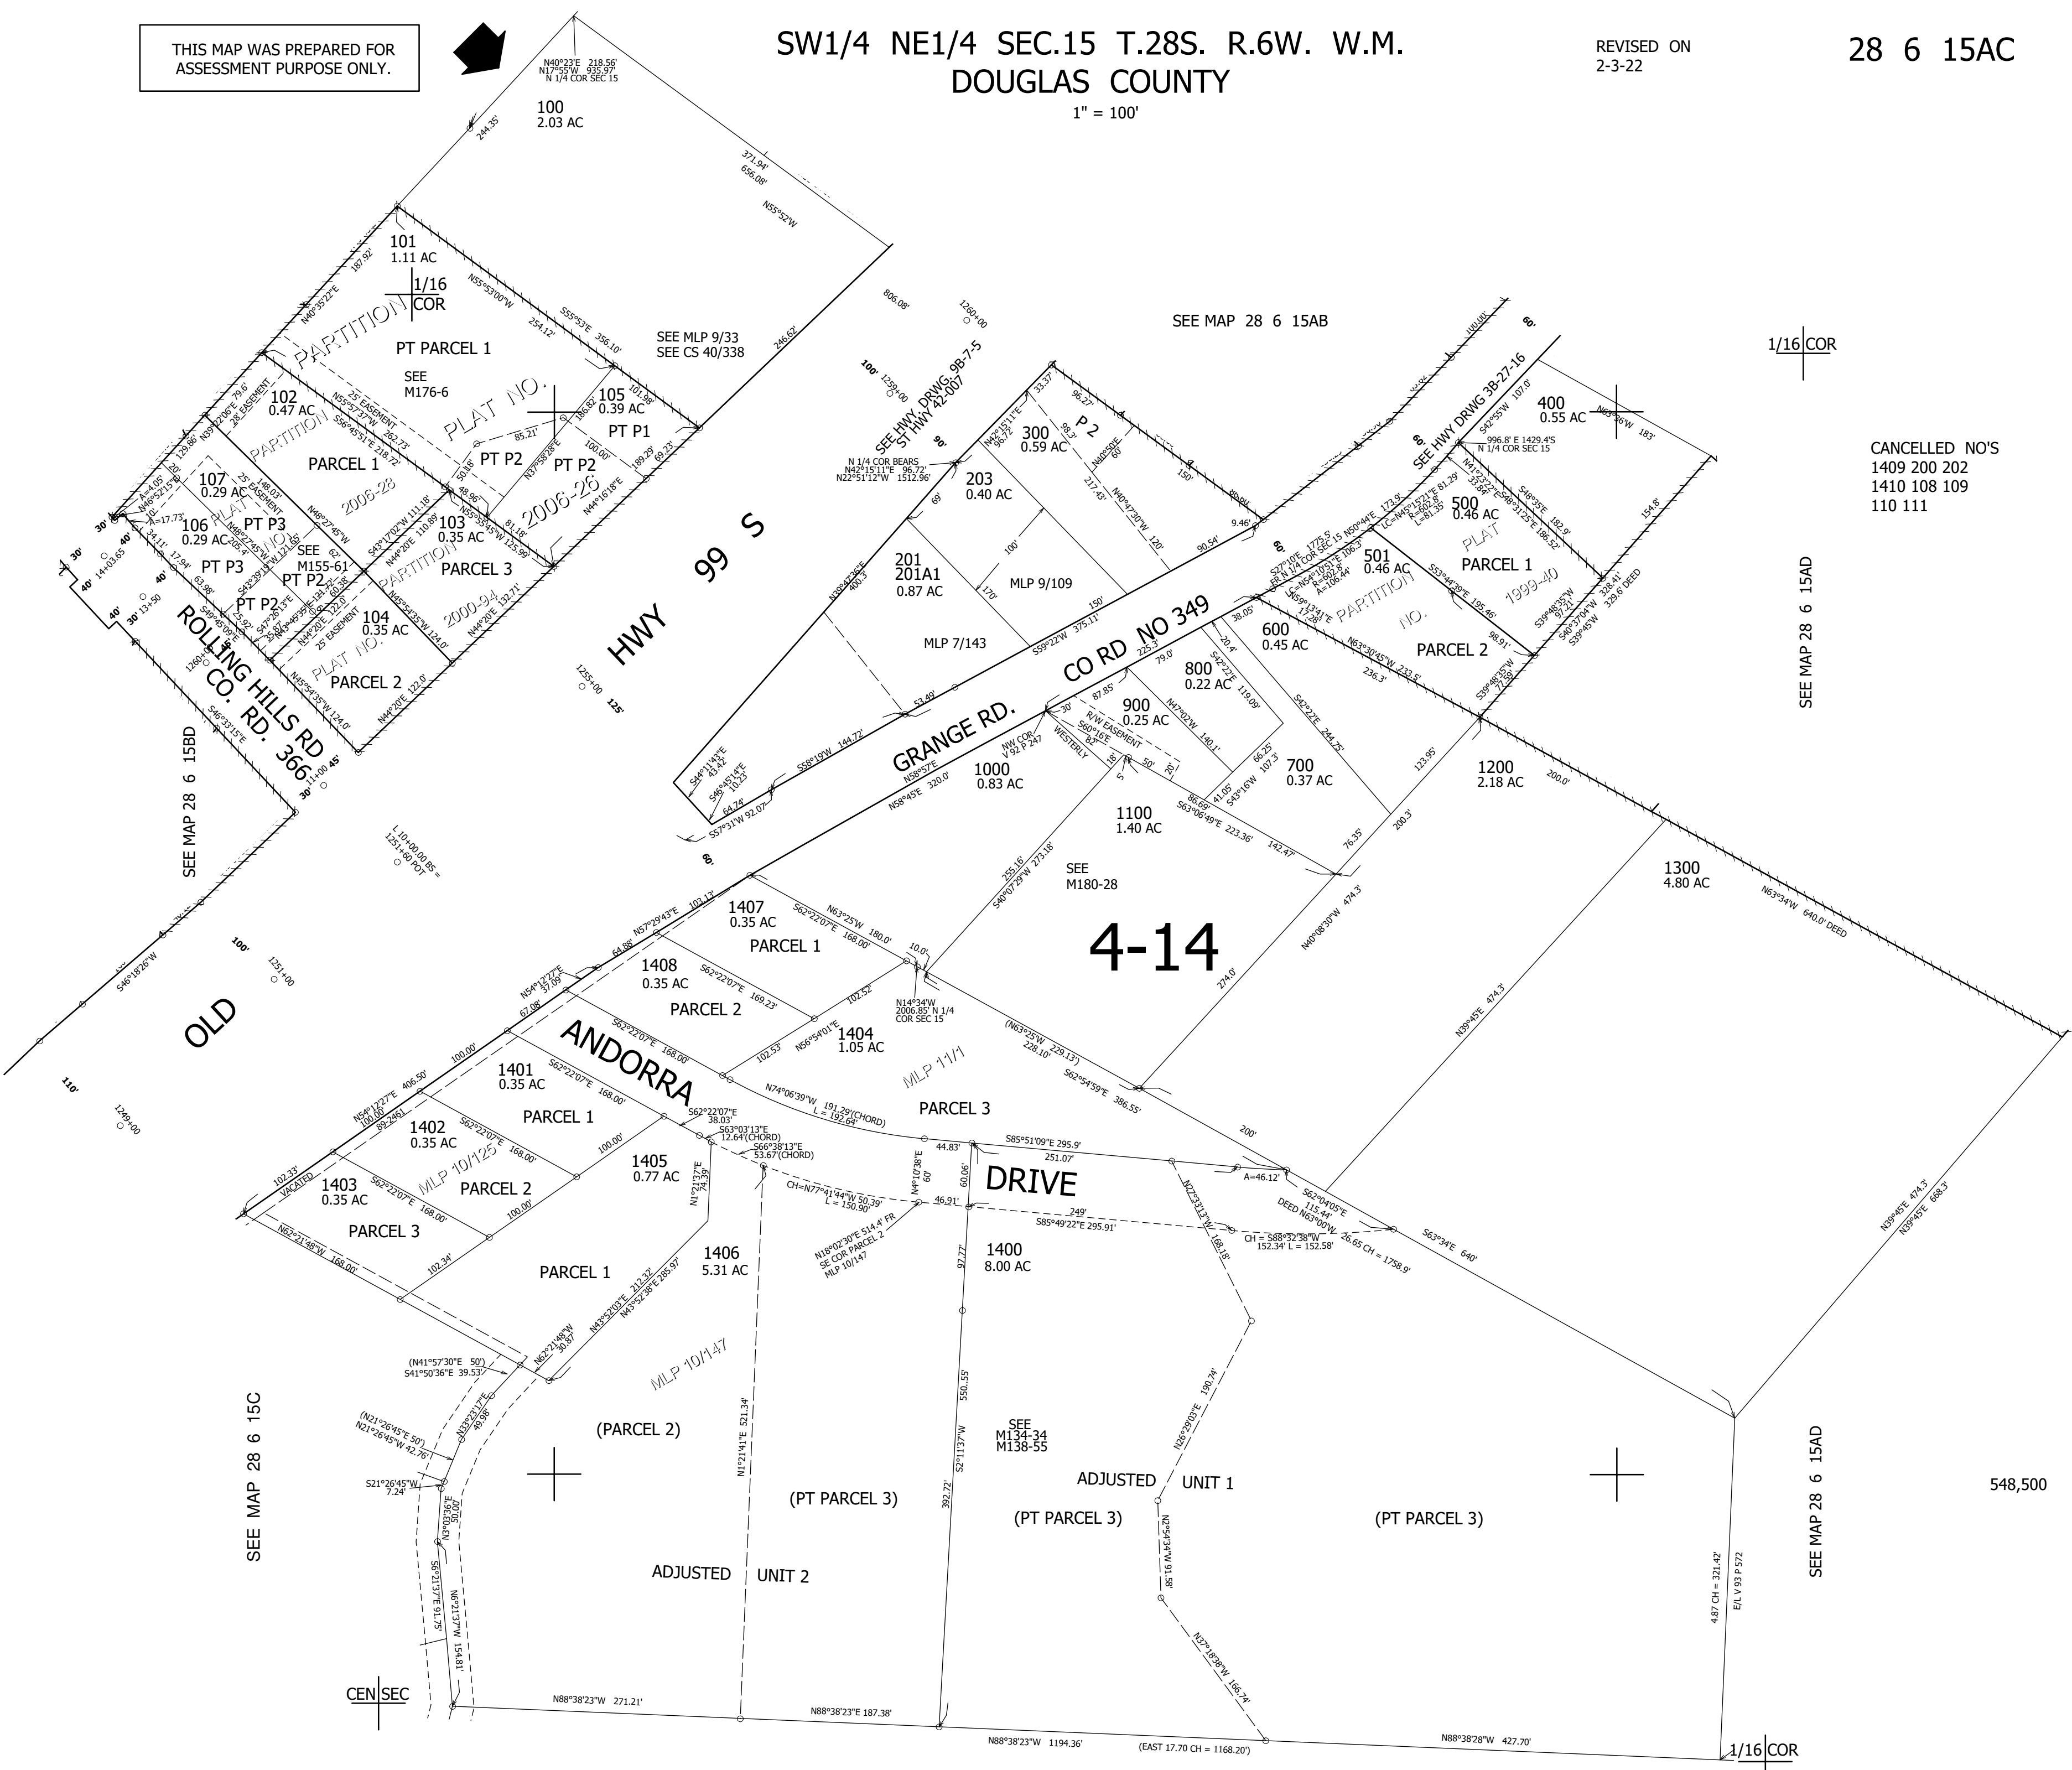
THIS MAP WAS PREPARED FOR ASSESSMENT PURPOSE ONLY.

SW1/4 NE1/4 SEC.15 T.28S. R.6W. W.M.
DOUGLAS COUNTY
1" = 100'

REVISED ON
2-3-22

28 6 15AC

N40°23'E 218.56'
N17°55'W 935.97'
N 1/4 COR SEC 15

100
2.03 AC

244.35'
371.94'
656.08'
N55°52'W

101
1.11 AC
1/16
COR
187.92'
N40°35'22"E
N55°53'00"W
254.12'
S55°53'E 356.10'
SEE MLP 9/33
SEE CS 40/338
246.62'
806.08'
1260+00

PARTITION
PT PARCEL 1
SEE
M176-6
PLAT NO.
105
0.39 AC
PT P1
101.99'
186.82'
85.21'
100.00'
189.29'
69.23'

102
0.47 AC
25' EASEMENT
20' EASEMENT
PARTITION
PARCEL 1
2006-28
PT P2
PT P2
2006-26
N44°16'18"E

107
0.29 AC
106
0.29 AC
PT P3
PT P3
PT P2
PT P2
SEE
M155-61
PLAT NO.
103
0.35 AC
PARCEL 3
PARTITION
2000-94
104
0.35 AC
PLAT NO.
PARCEL 2
25' EASEMENT

N48°27'45"W
S43°17'02"W 111.18'
N55°35'45"W 125.99'
N45°54'35"W 124.0'
N44°20'E 122.0'
N44°20'E 132.71'

ROLLING HILLS RD
CO. RD. 366
SEE MAP 28 6 15BD
S46°33'15"E

HWY 99 S
1255+00
125'
100'
1259+00

SEE HWY DRWG 9B-7-5
ST HWY 42-007
N 1/4 COR BEARS
N42°15'11"E 96.72'
N22°51'12"W 1512.96'
90'

SEE MAP 28 6 15AB

300
0.59 AC
P 2
203
0.40 AC
201
201A1
0.87 AC
MLP 9/109
MLP 7/143
N40°47'30"W
217.43'
100'
170'
150'
120'
150'
90.54'
9.46'
60'

S59°22'W 375.11'
GRANGE RD.
CO RD NO 349
S58°19'W 144.72'
53.49'
S44°11'43"E
S46°45'14"E
S57°31'W 92.07'
N58°57'E
N58°45'E 320.0'
60'

1000
0.83 AC
NW COR
V 92 P 247
900
0.25 AC
R/W EASEMENT
800
0.22 AC
600
0.45 AC
700
0.37 AC
1100
1.40 AC
SEE
M180-28
S63°06'49"E 223.36'
142.47'
76.35'

SEE HWY DRWG 3B-27-16
400
0.55 AC
N63°36'W 183'
S42°55'W 107.0'
996.8' E 1429.4'S
N 1/4 COR SEC 15
500
0.46 AC
501
0.46 AC
PLAT
PARCEL 1
1999-40
PARTITION
NO.
PARCEL 2
N63°30'45"W 233.5'
236.3'
154.8'
328.41'
329.6' DEED

1/16 COR

CANCELLED NO'S
1409 200 202
1410 108 109
110 111

SEE MAP 28 6 15AD

1200
2.18 AC
200.0'
123.95'
200.3'
1300
4.80 AC
N63°34'W 640.0' DEED
N39°45'E 474.3'
N40°08'30"W 474.3'
274.0'

4-14

OLD
S46°18'26"W
100'
1251+00
110'
1249+00
L 10+00.00 BE =
1251+60 POT

1407
0.35 AC
PARCEL 1
N63°25'W 180.0'
S62°22'07"E 168.00'
1408
0.35 AC
PARCEL 2
S62°22'07"E 169.23'
1404
1.05 AC
N56°54'01"E
102.52'
102.53'
N14°34'W
2006.85' N 1/4
COR SEC 15
S40°07'29"W 273.18'
255.16'
10.0'
ANDORRA
MLP 11/1
PARCEL 3
(N63°25'W 229.13')
228.10'
S62°54'59"E 386.55'
N74°06'39"W 191.29'(CHORD)
L = 192.64'

N57°29'43"E 102.13'
64.88'
N54°12'27"E 37.09'
67.08'
100.00'
N54°12'27"E 406.50'

1401
0.35 AC
PARCEL 1
S62°22'07"E 168.00'
1402
0.35 AC
PARCEL 2
MLP 10/125
1403
0.35 AC
PARCEL 3
1405
0.77 AC
S62°22'07"E
38.03'
S63°03'13"E
12.64'(CHORD)
S66°38'13"E
53.67'(CHORD)
VACATED
N62°21'48"W 168.00'
102.34'
PARCEL 1
1406
5.31 AC
N1°21'37"E
74.39'
N43°52'03"E 212.32'
N43°52'38"E 285.97'

DRIVE
S85°51'09"E 295.9'
251.07'
44.83'
S85°49'22"E 295.91'
249'
46.91'
CH=N77°41'44"W 50.39'
L = 150.90
N18°02'30"E 514.4' FR
SE COR PARCEL 2
MLP 10/147
N4°10'38"E
60'
60.06'
1400
8.00 AC
A=46.12'
S62°04'05"E
115.44'
DEED N63°00'W
26.65 CH = 1758.9'
S63°34'E 640'
CH = S68°32'38"W
152.34' L = 152.58'
200'

(N41°57'30"E 50')
S41°50'36"E 39.53'
N62°21'48"W
30.87'
MLP 10/147
(PARCEL 2)
(N21°26'45"E 50')
N21°26'45"W 42.76'
S21°26'45"W
7.24'
N3°03'36"E
50.00'
N1°21'41"E 521.34'
(PT PARCEL 3)
ADJUSTED UNIT 2
392.72'
S2°11'37"W
550.55'
97.77'
SEE
M134-34
M138-55
ADJUSTED UNIT 1
(PT PARCEL 3)
(PT PARCEL 3)
N26°29'03"E 190.74'
N2°54'34"W 91.58'
N37°18'58"W 166.74'
168.18'

SEE MAP 28 6 15C
CEN SEC
N88°38'23"W 271.21'
N88°38'23"E 187.38'
N88°38'23"W 1194.36'
(EAST 17.70 CH = 1168.20')
N88°38'28"W 427.70'
1/16 COR
4.87 CH = 321.42'
E/L V 93 P 572
SEE MAP 28 6 15AD
548,500